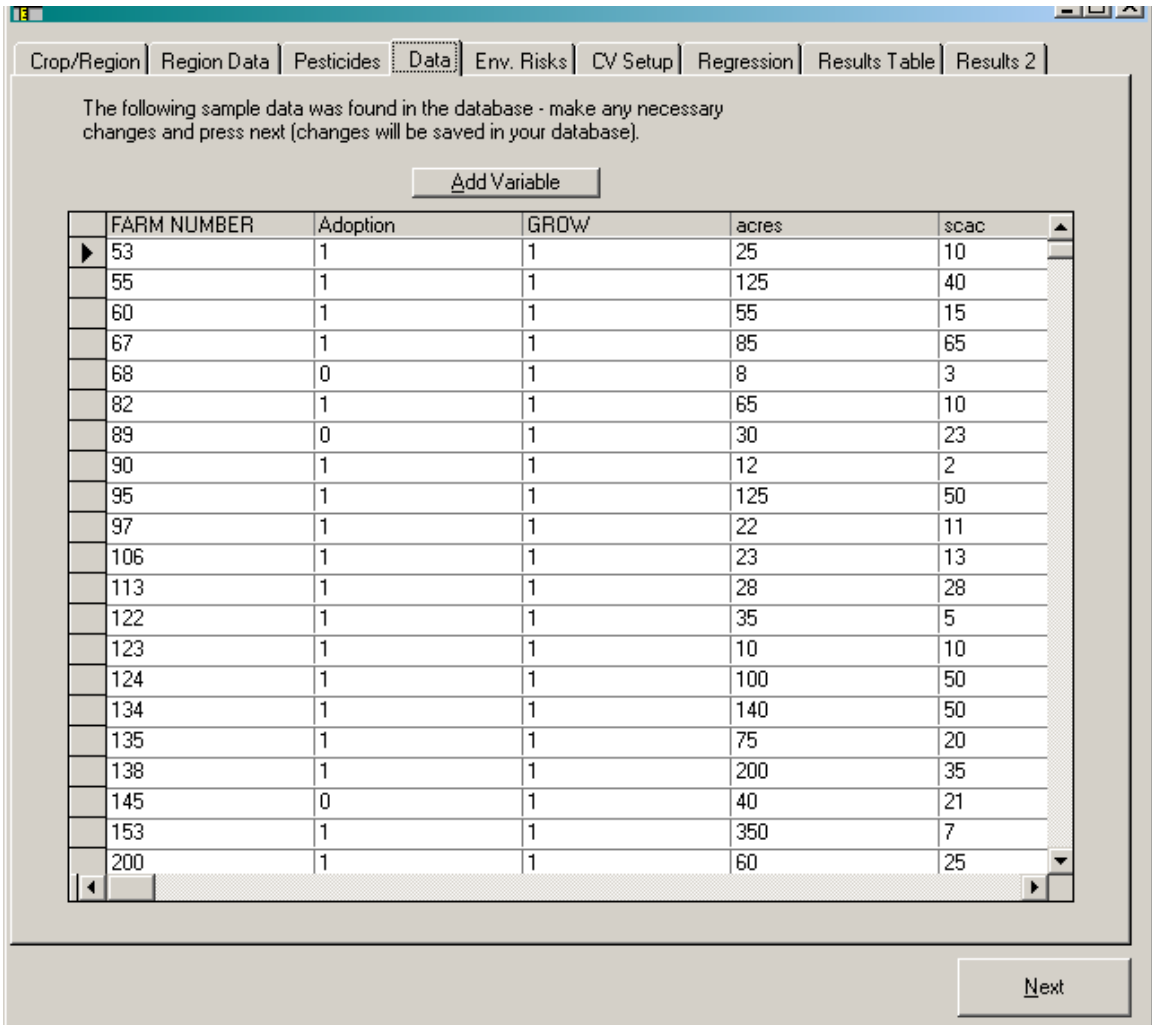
Crop/Region | Region Data | Pesticides | Data | Env. Risks | CV Setup | Regression | Results Table | Results 2

The following sample data was found in the database - make any necessary changes and press next (changes will be saved in your database).

Add Variable

| FARM NUMBER | Adoption | GROW | acres | scac |
|---|---|---|---|---|
| 53 | 1 | 1 | 25 | 10 |
| 55 | 1 | 1 | 125 | 40 |
| 60 | 1 | 1 | 55 | 15 |
| 67 | 1 | 1 | 85 | 65 |
| 68 | 0 | 1 | 8 | 3 |
| 82 | 1 | 1 | 65 | 10 |
| 89 | 0 | 1 | 30 | 23 |
| 90 | 1 | 1 | 12 | 2 |
| 95 | 1 | 1 | 125 | 50 |
| 97 | 1 | 1 | 22 | 11 |
| 106 | 1 | 1 | 23 | 13 |
| 113 | 1 | 1 | 28 | 28 |
| 122 | 1 | 1 | 35 | 5 |
| 123 | 1 | 1 | 10 | 10 |
| 124 | 1 | 1 | 100 | 50 |
| 134 | 1 | 1 | 140 | 50 |
| 135 | 1 | 1 | 75 | 20 |
| 138 | 1 | 1 | 200 | 35 |
| 145 | 0 | 1 | 40 | 21 |
| 153 | 1 | 1 | 350 | 7 |
| 200 | 1 | 1 | 60 | 25 |

Next